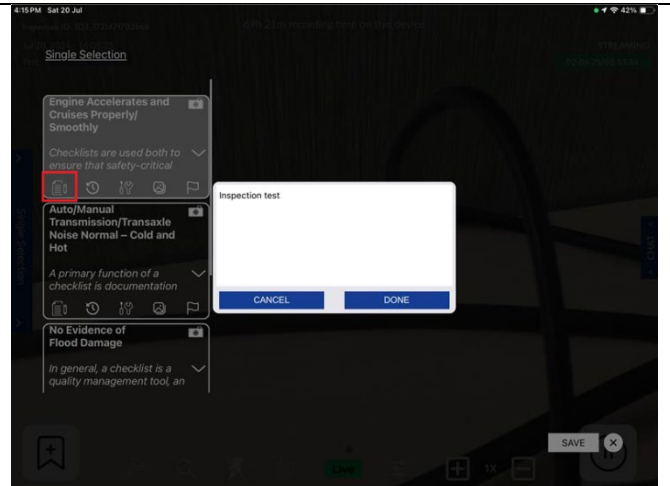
4:15PM Sat 20 Jul

42%

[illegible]

With 21th recording limit on this device

STREAMING

Single Selection

Engine Accelerates and Cruises Properly/ Smoothly

Checklists are used both to ensure that safety-critical

Auto/Manual Transmission/Transaxle Noise Normal – Cold and Hot

A primary function of a checklist is documentation

No Evidence of Flood Damage

In general, a checklist is a quality management tool, an

Single Selection

Inspection test

CANCEL

DONE

Live

1X

SAVE